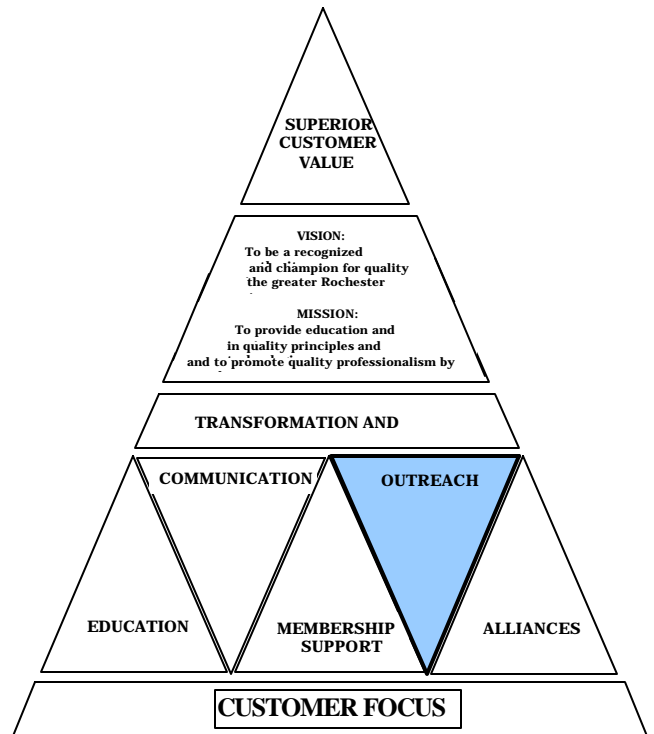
SUPERIOR CUSTOMER VALUE

VISION:
To be a recognized and champion for quality the greater Rochester

MISSION:
To provide education and in quality principles and and to promote quality professionalism by

TRANSFORMATION AND

COMMUNICATION

OUTREACH

EDUCATION

MEMBERSHIP SUPPORT

ALLIANCES

CUSTOMER FOCUS